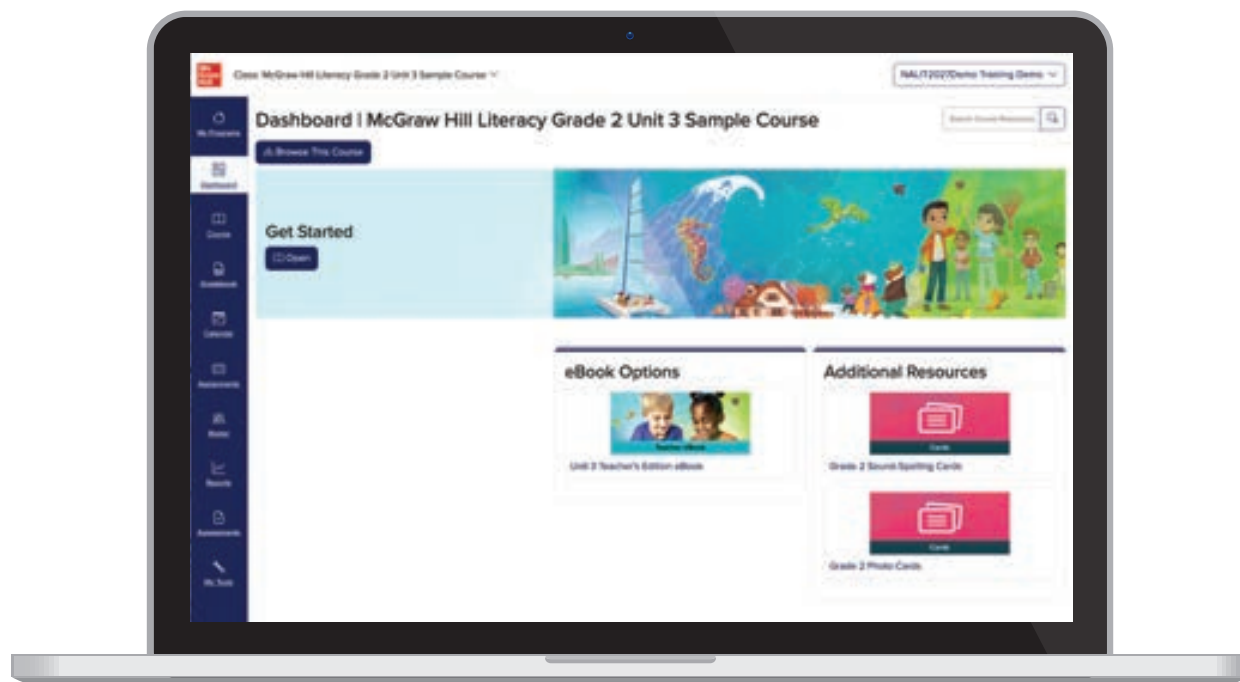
Class: McGraw Hill Literacy Grade 2 Unit 3 Sample Course

NALIT2027Demo Training Demo

My Courses

Dashboard

Course

Gradebook

Calendar

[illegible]

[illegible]

Reports

Assessments

My Tools

Dashboard | McGraw Hill Literacy Grade 2 Unit 3 Sample Course

Search Course Resources

Browse This Course

Get Started

Open

eBook Options

Teacher eBook

Unit 3 Teacher's Edition eBook

Additional Resources

Cards

Grade 2 Sound-Spelling Cards

Cards

Grade 2 Photo Cards